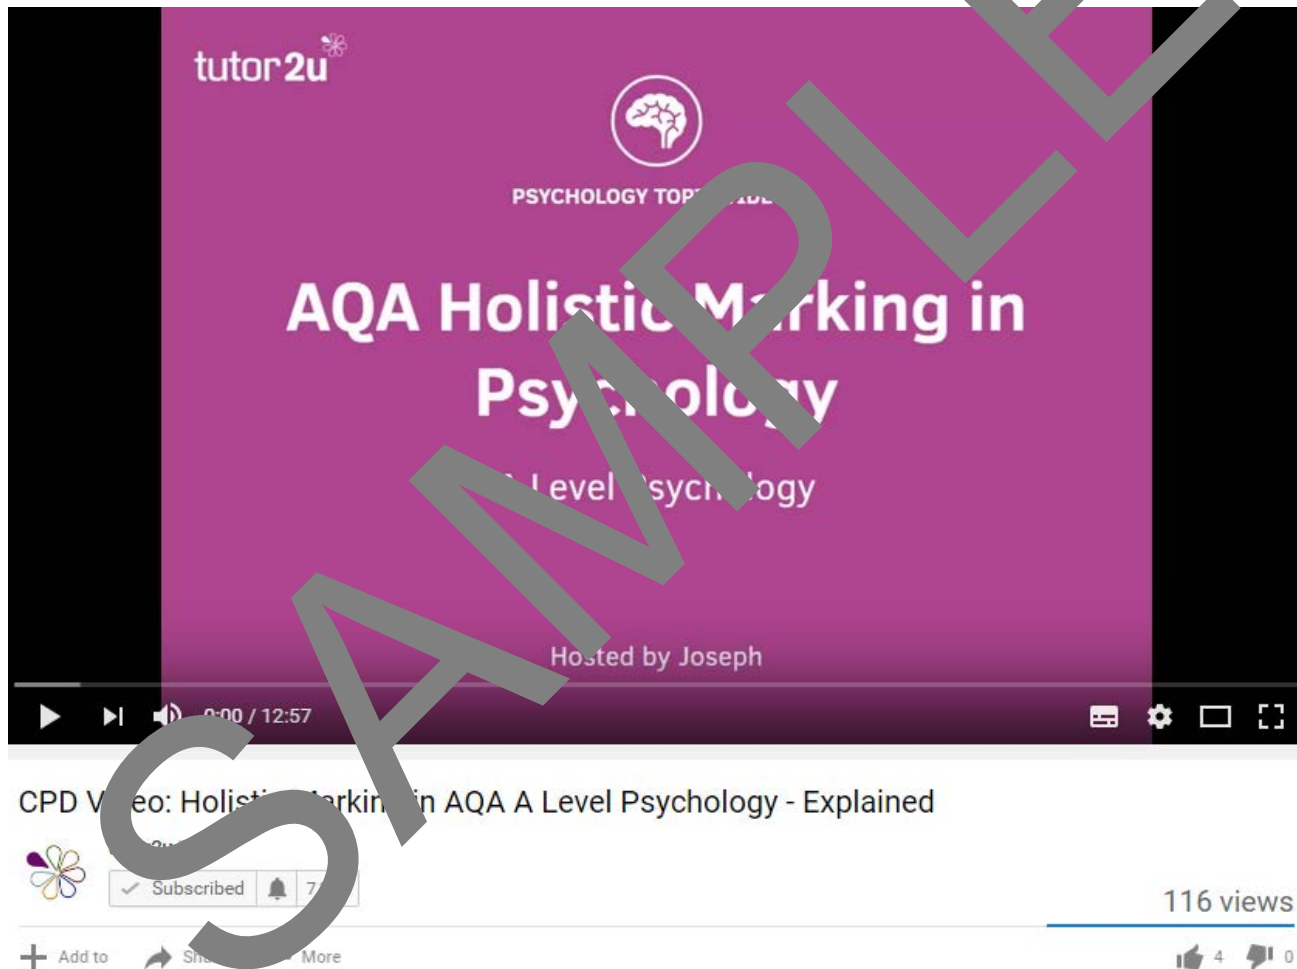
tutor2u

PSYCHOLOGY TOP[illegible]

AQA Holistic M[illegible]rking in Psy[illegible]olo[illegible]y

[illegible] Level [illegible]sych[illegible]logy

Hosted by Joseph

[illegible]:00 / 12:57

SAMPLE

CPD V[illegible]eo: Holis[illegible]rkin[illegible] in AQA A Level Psychology - Explained

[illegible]

Subscribed 7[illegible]

116 views

Add to Sh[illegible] More

4 0